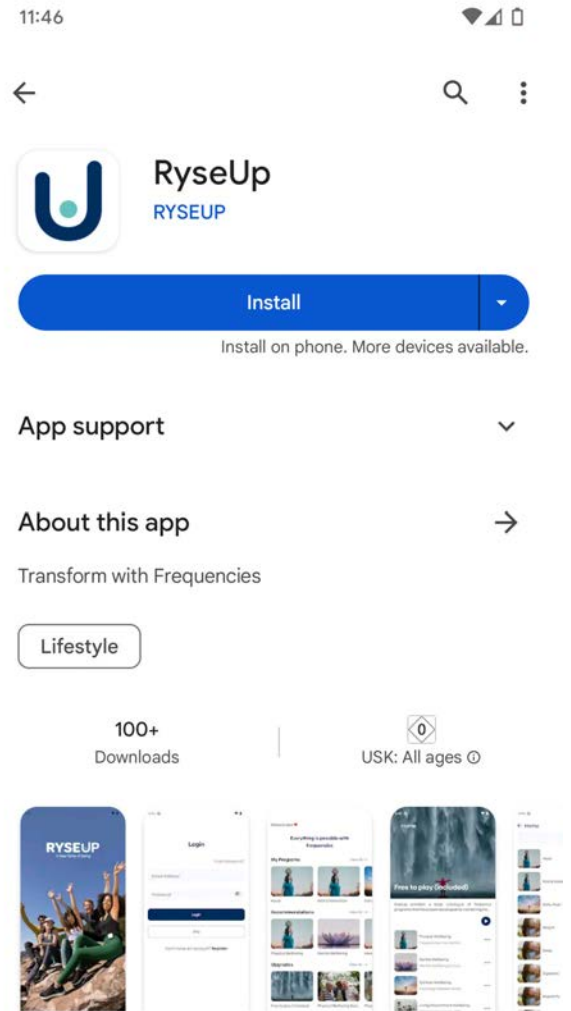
11:46

RyseUp
RYSEUP

Install

Install on phone. More devices available.

App support

About this app

Transform with Frequencies

Lifestyle

100+
Downloads

0
USK: All ages

RYSEUP

Login

Login

Everything is possible with Frequencies

My Programs

Free to play (included)

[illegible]